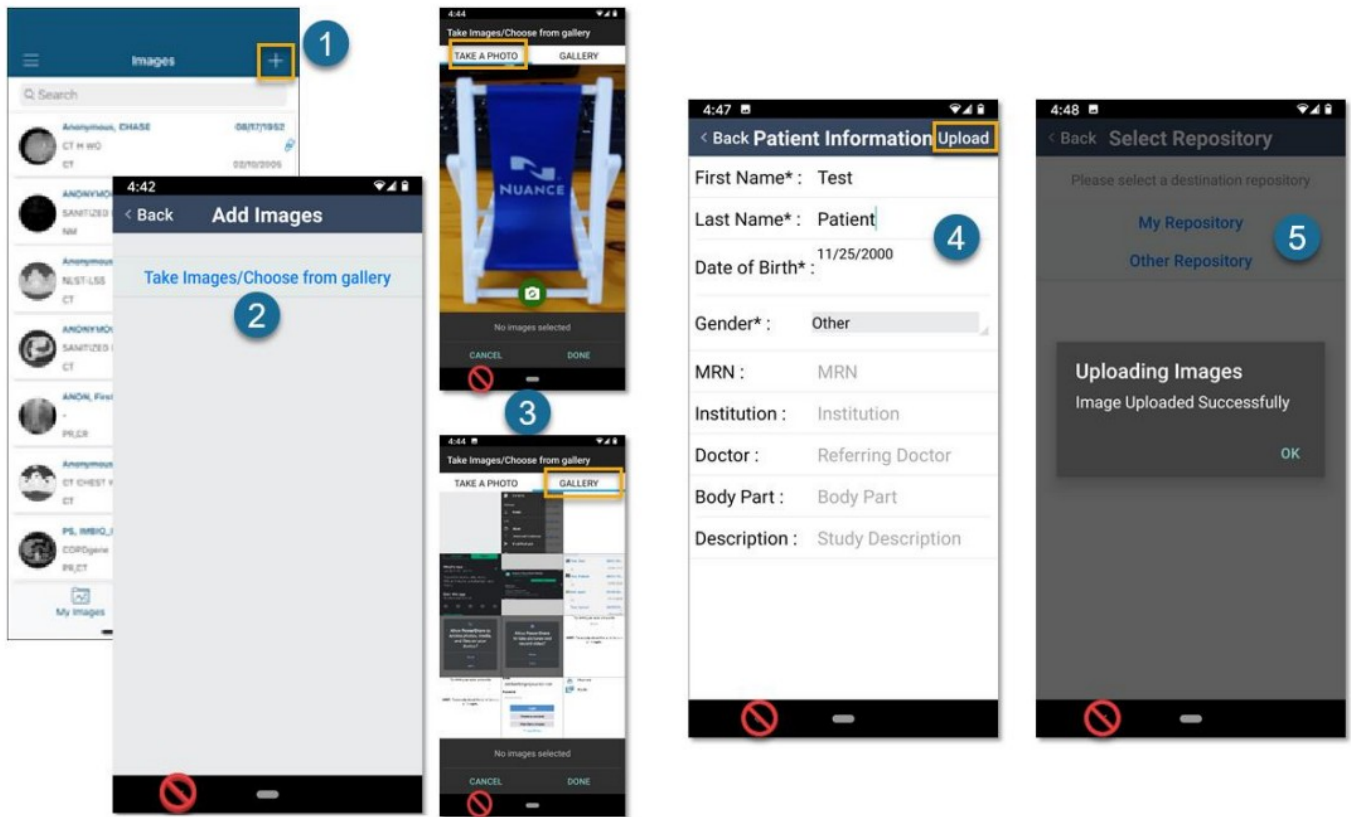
Images
+
1
Search
Anonymous, CHASE 08/17/1952
CT H WO
CT 02/10/2005
ANONYMO
SANITIZED
NM
Anonymous
NLST-LSS
CT
ANONYMO
SANITIZED
CT
ANON, First
-
PR,CR
Anonymous
CT CHEST
CT
PS, INBIQ
COPDgene
PR,CT
My Images

4:42
< Back Add Images
Take Images/Choose from gallery
2

4:44
Take Images/Choose from gallery
TAKE A PHOTO GALLERY
NUANCE
No images selected
CANCEL DONE

3

4:44
Take Images/Choose from gallery
TAKE A PHOTO GALLERY
No images selected
CANCEL DONE

4:47
< Back Patient Information Upload
First Name* : Test
Last Name* : Patient
Date of Birth* : 11/25/2000
4
Gender* : Other
MRN : MRN
Institution : Institution
Doctor : Referring Doctor
Body Part : Body Part
Description : Study Description

4:48
< Back Select Repository
Please select a destination repository
My Repository
Other Repository
5
Uploading Images
Image Uploaded Successfully
OK